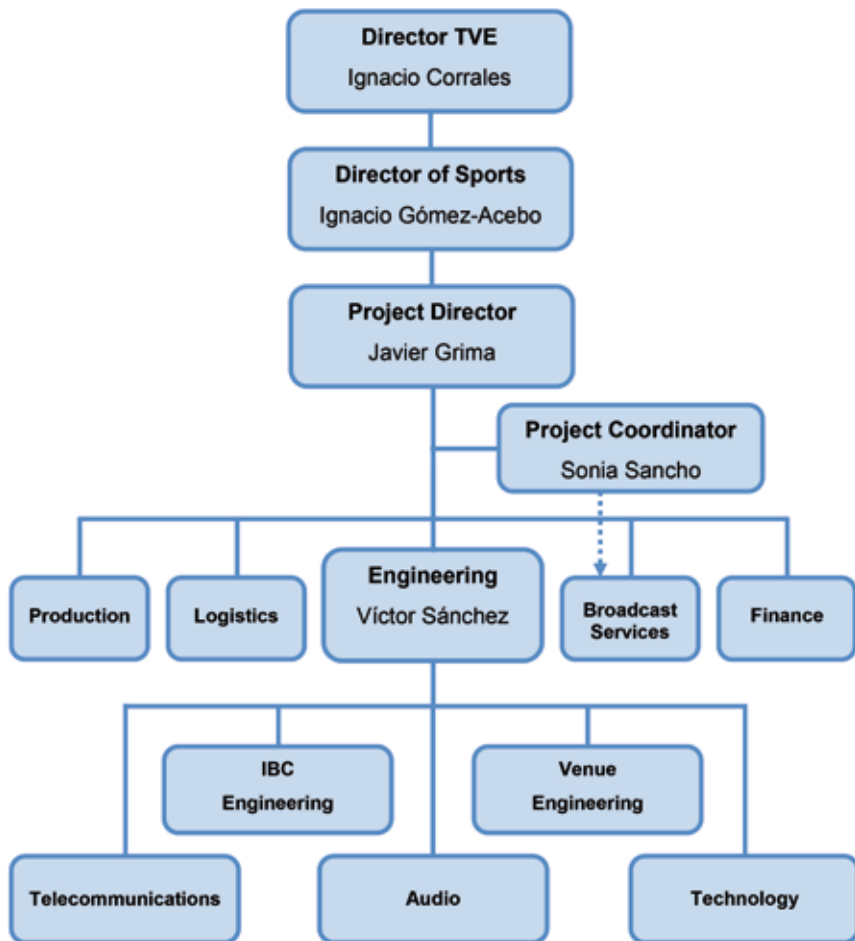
Director TVE
Ignacio Corrales

Director of Sports
Ignacio Gómez-Acebo

Project Director
Javier Grima

Project Coordinator
Sonia Sancho

Production

Logistics

Engineering
Víctor Sánchez

Broadcast Services

Finance

IBC Engineering

Venue Engineering

Telecommunications

Audio

Technology